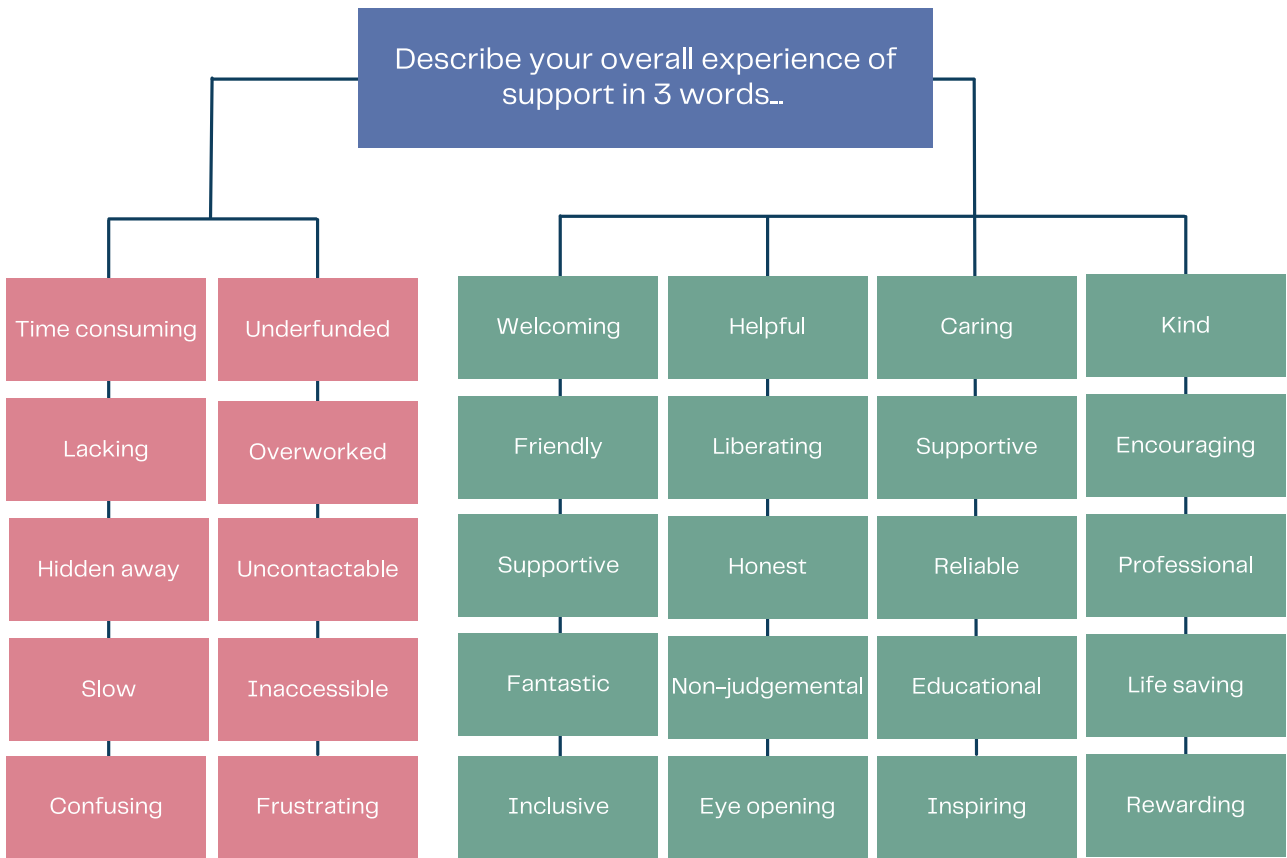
Describe your overall experience of support in 3 words...

Time consuming

Lacking

Hidden away

Slow

Confusing

Underfunded

Overworked

Uncontactable

Inaccessible

Frustrating

Welcoming

Friendly

Supportive

Fantastic

Inclusive

Helpful

Liberating

Honest

Non-judgemental

Eye opening

Caring

Supportive

Reliable

Educational

Inspiring

Kind

Encouraging

Professional

Life saving

Rewarding